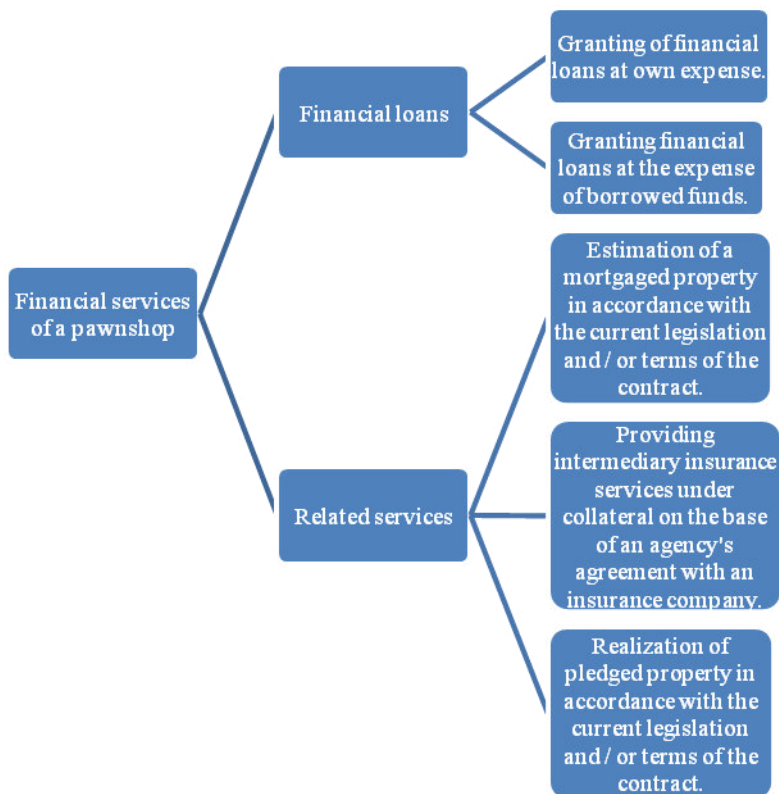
Financial services of a pawnshop

Financial loans

Granting of financial loans at own expense.

Granting financial loans at the expense of borrowed funds.

Related services

Estimation of a mortgaged property in accordance with the current legislation and / or terms of the contract.

Providing intermediary insurance services under collateral on the base of an agency's agreement with an insurance company.

Realization of pledged property in accordance with the current legislation and / or terms of the contract.